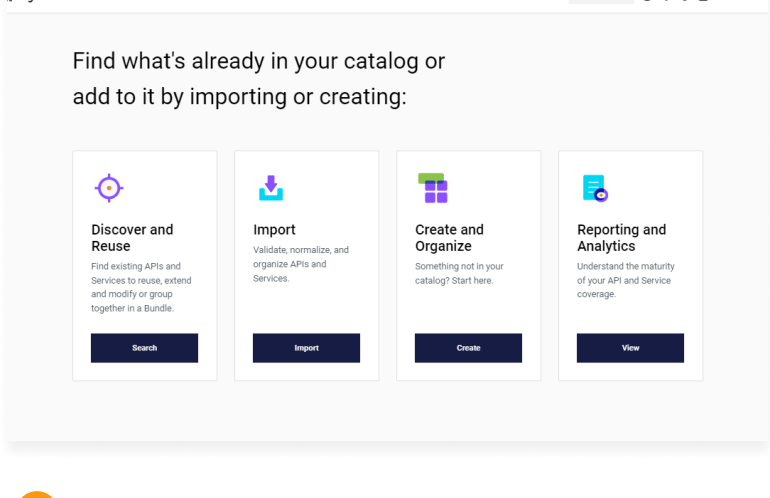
Find what's already in your catalog or add to it by importing or creating:

Discover and Reuse

Find existing APIs and Services to reuse, extend and modify or group together in a Bundle.

Search

Import

Validate, normalize, and organize APIs and Services.

Import

Create and Organize

Something not in your catalog? Start here.

Create

Reporting and Analytics

Understand the maturity of your API and Service coverage.

View